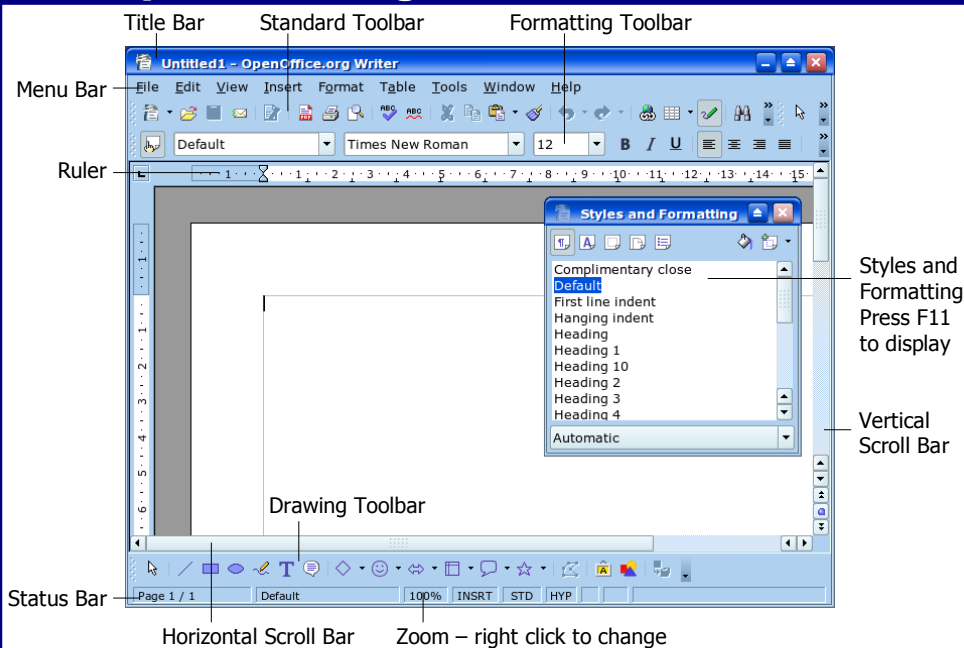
Title Bar
Standard Toolbar
Formatting Toolbar
Menu Bar
Untitled1 - OpenOffice.org Writer
File Edit View Insert Format Table Tools Window Help
Default
Times New Roman
12
B I U
Ruler
1 2 3 4 5 6 7 8 9 10 11 12 13 14 15
Styles and Formatting
Complimentary close
Default
First line indent
Hanging indent
Heading
Heading 1
Heading 10
Heading 2
Heading 3
Heading 4
Automatic
Styles and Formatting Press F11 to display
Vertical Scroll Bar
Drawing Toolbar
T
Status Bar
Page 1 / 1
Default
100%
INSRT
STD
HYP
Horizontal Scroll Bar
Zoom – right click to change